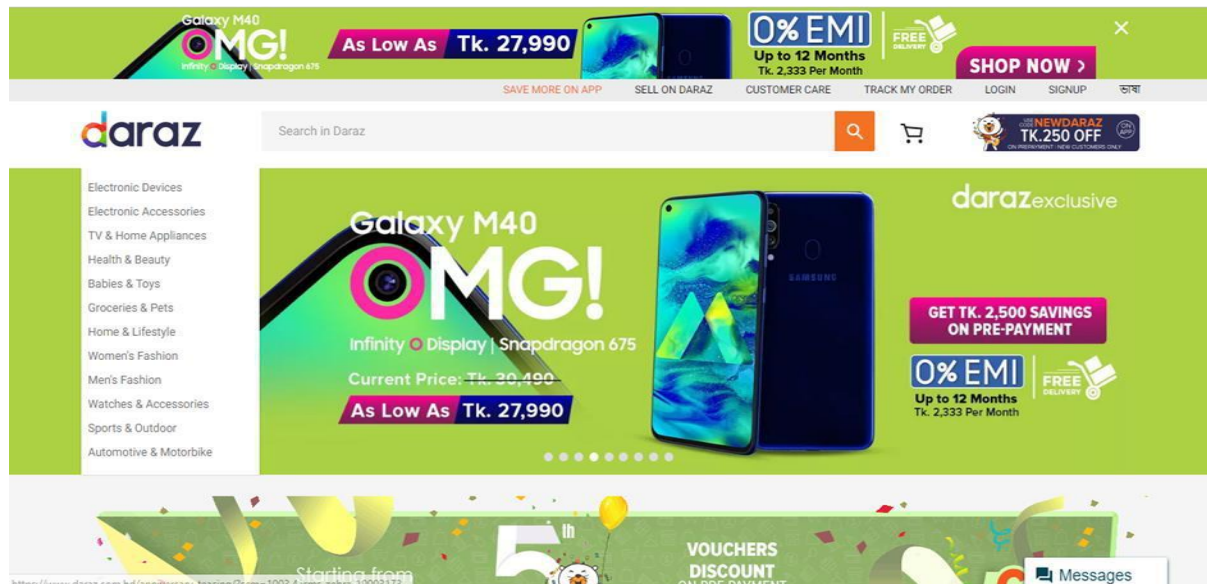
Galaxy M40
OMG!
Infinity Display | Snapdragon 675
As Low As Tk. 27,990
0% EMI
Up to 12 Months
Tk. 2,333 Per Month
FREE DELIVERY
SHOP NOW ›
×

SAVE MORE ON APP SELL ON DARAZ CUSTOMER CARE TRACK MY ORDER LOGIN SIGNUP ভাষা

daraz
Search in Daraz
USE CODE NEWDARAZ
TK.250 OFF
ON PREPAYMENT | NEW CUSTOMERS ONLY
ON APP

Electronic Devices
Electronic Accessories
TV & Home Appliances
Health & Beauty
Babies & Toys
Groceries & Pets
Home & Lifestyle
Women's Fashion
Men's Fashion
Watches & Accessories
Sports & Outdoor
Automotive & Motorbike

Galaxy M40
OMG!
Infinity Display | Snapdragon 675
Current Price: Tk. 30,490
As Low As Tk. 27,990
SAMSUNG
darazexclusive
GET TK. 2,500 SAVINGS ON PRE-PAYMENT
0% EMI
Up to 12 Months
Tk. 2,333 Per Month
FREE DELIVERY

5th
Starting from
VOUCHERS DISCOUNT
ON PRE-PAYMENT
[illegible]
Messages